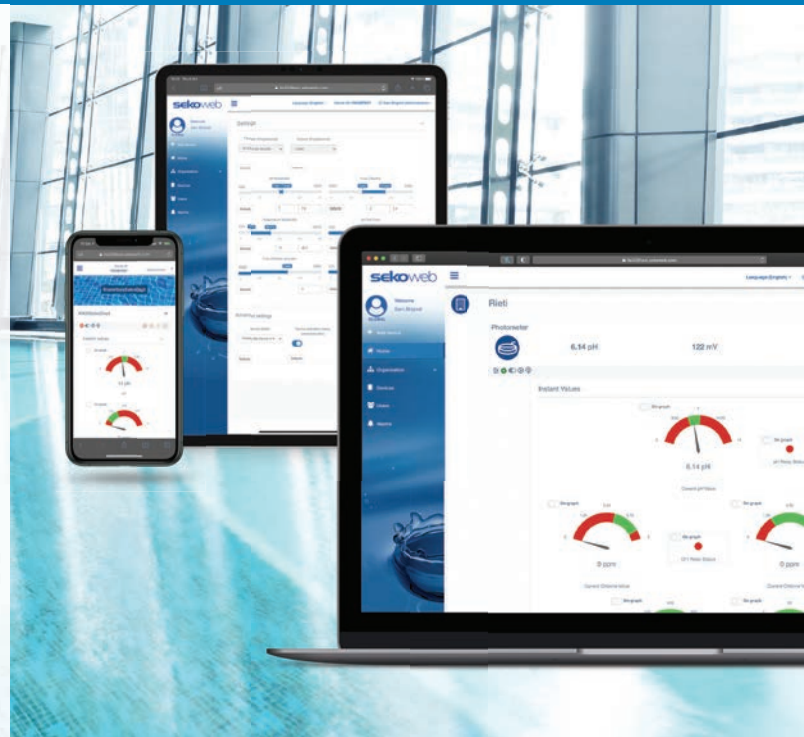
sekoweb

Welcome
Sari Brignat

Rieti

Photometer

6.14 pH

122 mV

Instant Values

6.14 pH

Current pH Value

0 ppm

0 ppm

Language (English)

Home

Organization

Devices

Users

Alarms

Settings

Current Chlorine Value